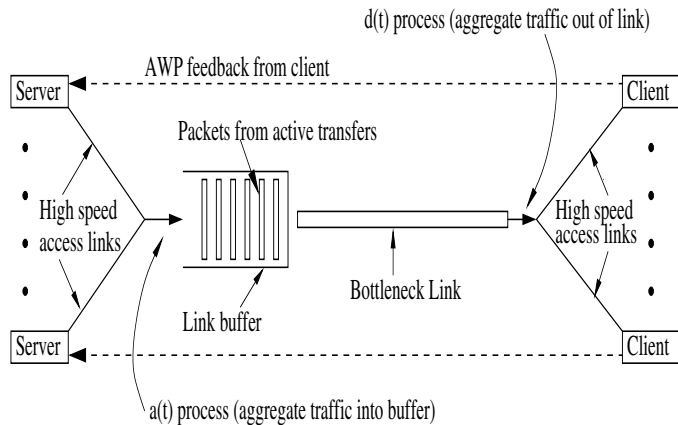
d(t) process (aggregate traffic out of link)

AWP feedback from client

Server

Client

Packets from active transfers

High speed access links

High speed access links

Bottleneck Link

Link buffer

Server

Client

a(t) process (aggregate traffic into buffer)